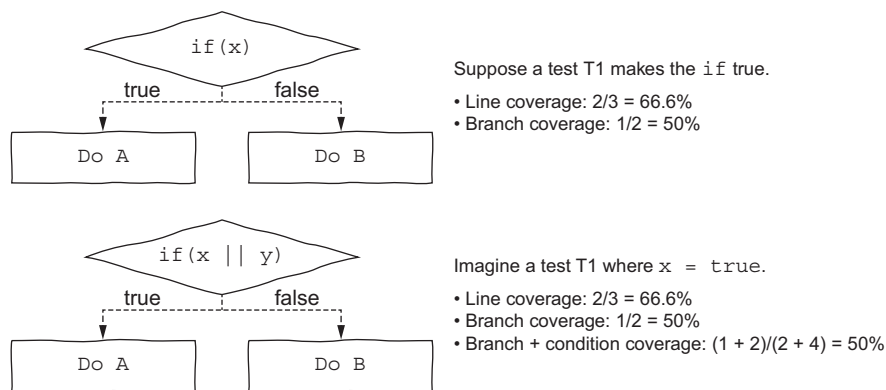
if(x)

true

false

Do A

Do B

Suppose a test T1 makes the if true.

• Line coverage: 2/3 = 66.6%
• Branch coverage: 1/2 = 50%

if(x || y)

true

false

Do A

Do B

Imagine a test T1 where x = true.

• Line coverage: 2/3 = 66.6%
• Branch coverage: 1/2 = 50%
• Branch + condition coverage: (1 + 2)/(2 + 4) = 50%